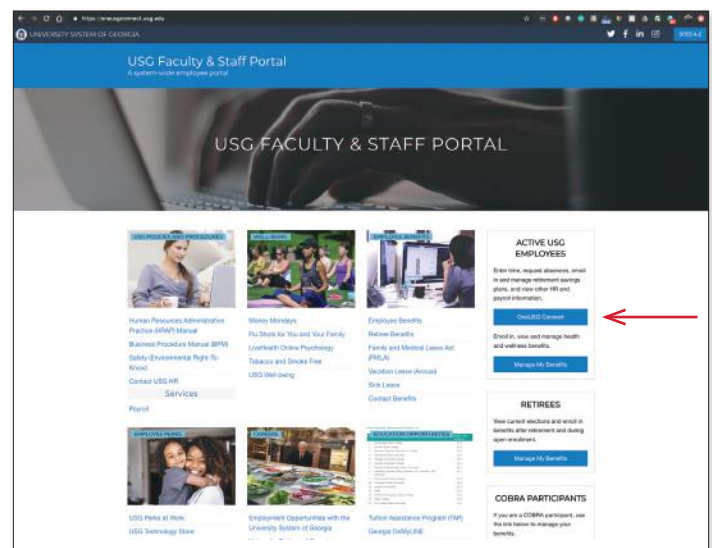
https://oneusgconnect.usg.edu

UNIVERSITY SYSTEM OF GEORGIA

USG A-Z

USG Faculty & Staff Portal
A system-wide employee portal

USG FACULTY & STAFF PORTAL

USG POLICIES AND PROCEDURES

Human Resources Administrative Practice (HRAP) Manual
Business Procedure Manual (BPM)
Safety/Environmental Right-To-Know
Contact USG HR

Services

Payroll

WELL-BEING

Money Mondays
Flu Shots for You and Your Family
LiveHealth Online Psychology
Tobacco and Smoke Free
USG Well-being

EMPLOYEE BENEFITS

Employee Benefits
Retiree Benefits
Family and Medical Leave Act (FMLA)
Vacation Leave (Annual)
Sick Leave
Contact Benefits

ACTIVE USG EMPLOYEES

Enter time, request absences, enroll in and manage retirement savings plans, and view other HR and payroll information.

OneUSG Connect

Enroll in, view and manage health and wellness benefits.

Manage My Benefits

RETIREES

View current elections and enroll in benefits after retirement and during open enrollment.

Manage My Benefits

COBRA PARTICIPANTS

If you are a COBRA participant, use the link below to manage your benefits.

EMPLOYEE PERKS

USG Perks at Work
USG Technology Store

CAREERS

Employment Opportunities with the University System of Georgia
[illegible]

EDUCATION OPPORTUNITIES

Tuition Assistance Program (TAP)
Georgia OnMyLINE